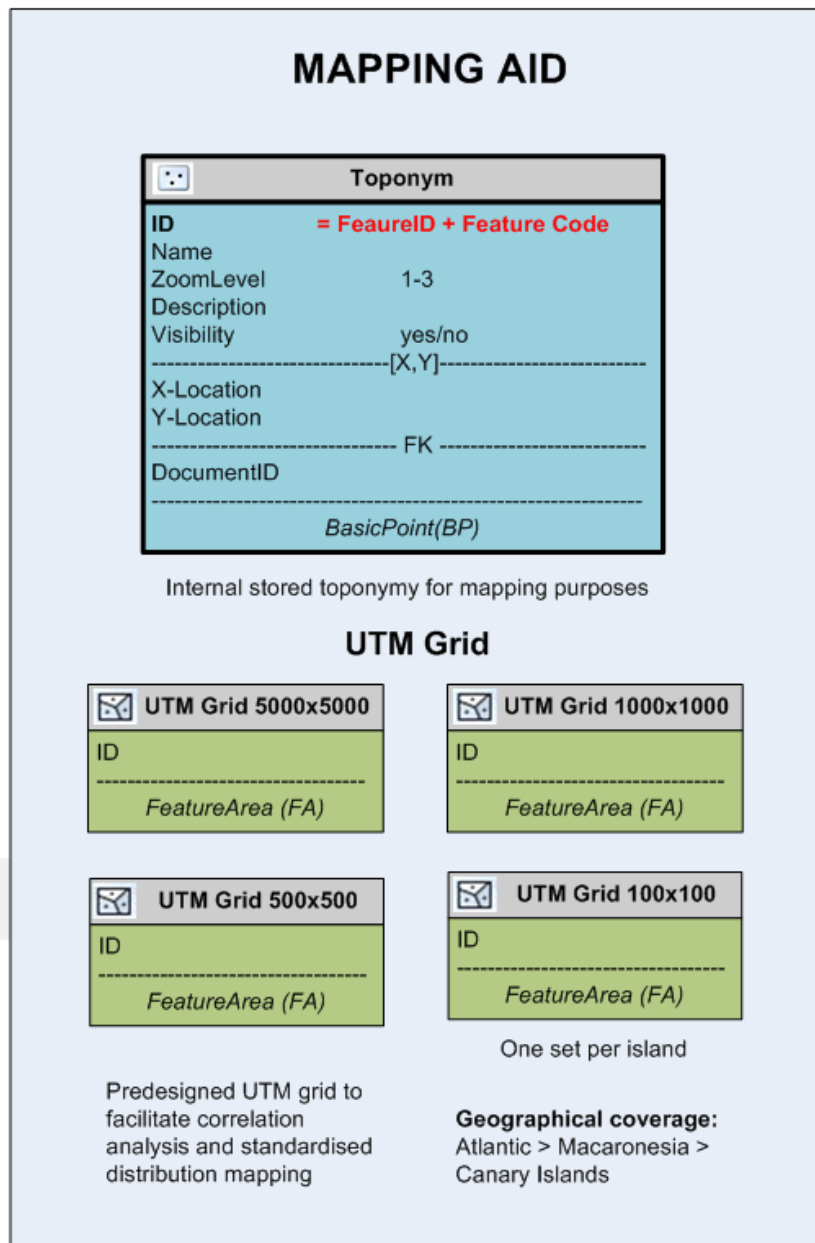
MAPPING AID

Toponym

ID = FeaureID + Feature Code
Name
ZoomLevel 1-3
Description
Visibility yes/no
------------------------------[X,Y]------------------------------
X-Location
Y-Location
------------------------------ FK ------------------------------
DocumentID
----------------------------------------------------------------
BasicPoint(BP)

Internal stored toponymy for mapping purposes

UTM Grid

UTM Grid 5000x5000
ID
------------------------------------
FeatureArea (FA)

UTM Grid 1000x1000
ID
------------------------------------
FeatureArea (FA)

UTM Grid 500x500
ID
------------------------------------
FeatureArea (FA)

UTM Grid 100x100
ID
------------------------------------
FeatureArea (FA)

One set per island

Predesigned UTM grid to facilitate correlation analysis and standardised distribution mapping

Geographical coverage:
Atlantic > Macaronesia > Canary Islands